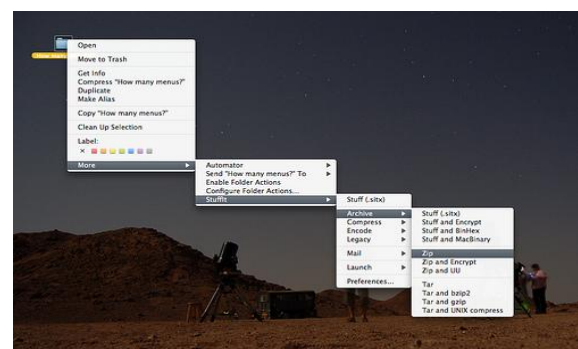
How many menus?

Open

Move to Trash

Get Info
Compress "How many menus?"
Duplicate
Make Alias

Copy "How many menus?"

Clean Up Selection

Label:
×

More

Automator
Send "How many menus?" To
Enable Folder Actions
Configure Folder Actions...
StuffIt

Stuff (.sitx)

Archive
Compress
Encode
Legacy

Mail

Launch

Preferences...

Stuff (.sitx)
Stuff and Encrypt
Stuff and BinHex
Stuff and MacBinary

Zip
Zip and Encrypt
Zip and UU

Tar
Tar and bzip2
Tar and gzip
Tar and UNIX compress